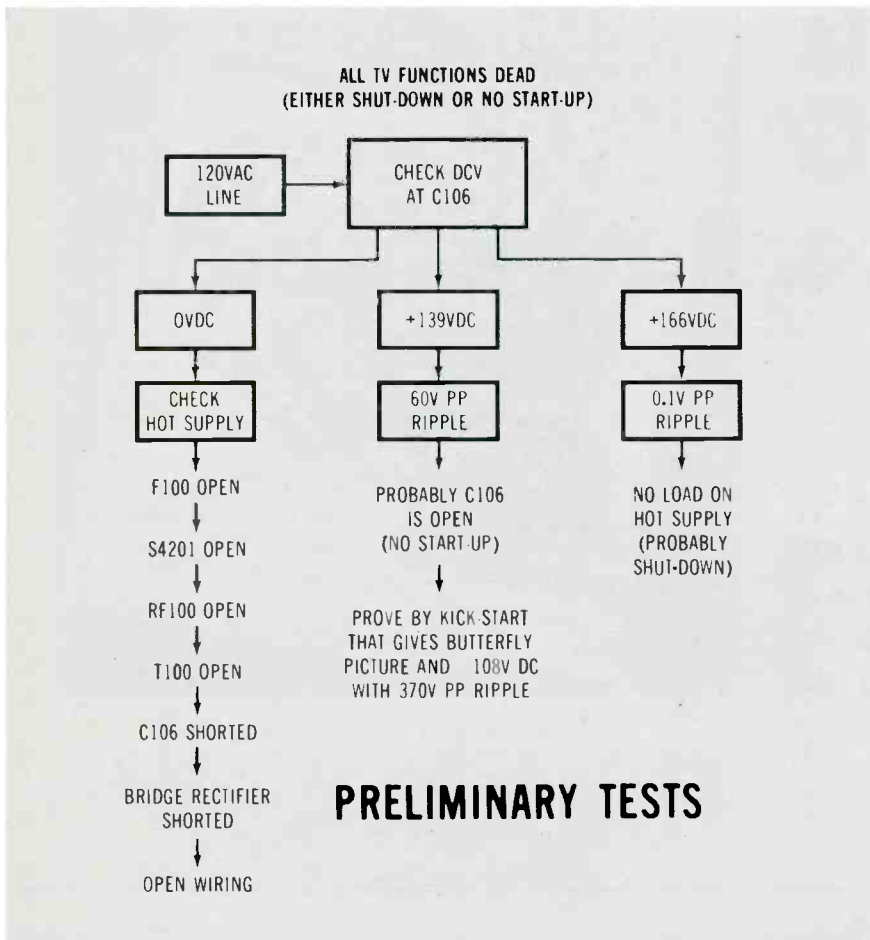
ALL TV FUNCTIONS DEAD
(EITHER SHUT-DOWN OR NO START-UP)

120VAC LINE

CHECK DCV AT C106

0VDC

CHECK HOT SUPPLY

F100 OPEN

S4201 OPEN

RF100 OPEN

T100 OPEN

C106 SHORTED

BRIDGE RECTIFIER SHORTED

OPEN WIRING

+139VDC

60V PP RIPPLE

PROBABLY C106 IS OPEN (NO START-UP)

PROVE BY KICK-START THAT GIVES BUTTERFLY PICTURE AND 108V DC WITH 370V PP RIPPLE

+166VDC

0.1V PP RIPPLE

NO LOAD ON HOT SUPPLY (PROBABLY SHUT-DOWN)

PRELIMINARY TESTS